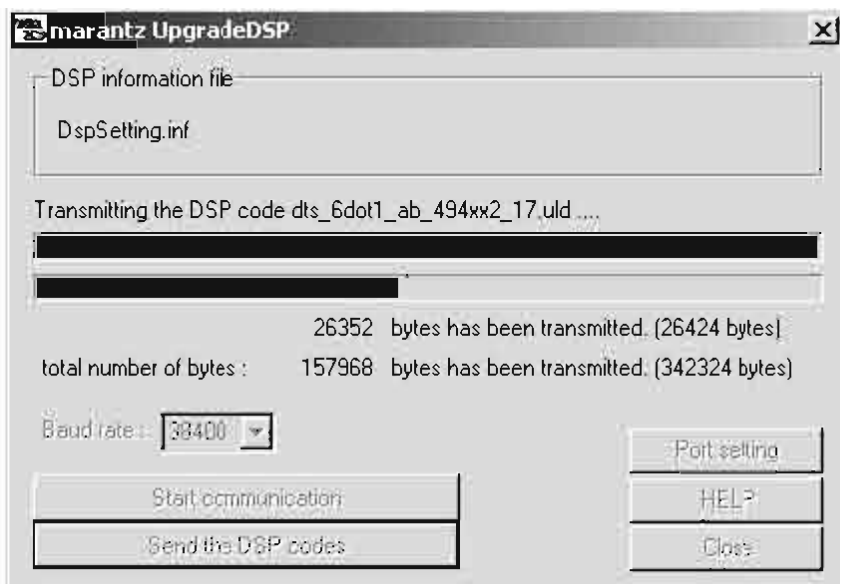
marantz UpgradeDSP

DSP information file

DspSetting.inf

Transmitting the DSP code dts_6dot1_ab_494xx2_17.uld ....

26352 bytes has been transmitted. (26424 bytes)

total number of bytes : 157968 bytes has been transmitted. (342324 bytes)

Baud rate : 38400

Port setting

Start communication

HELP

Send the DSP codes

Close